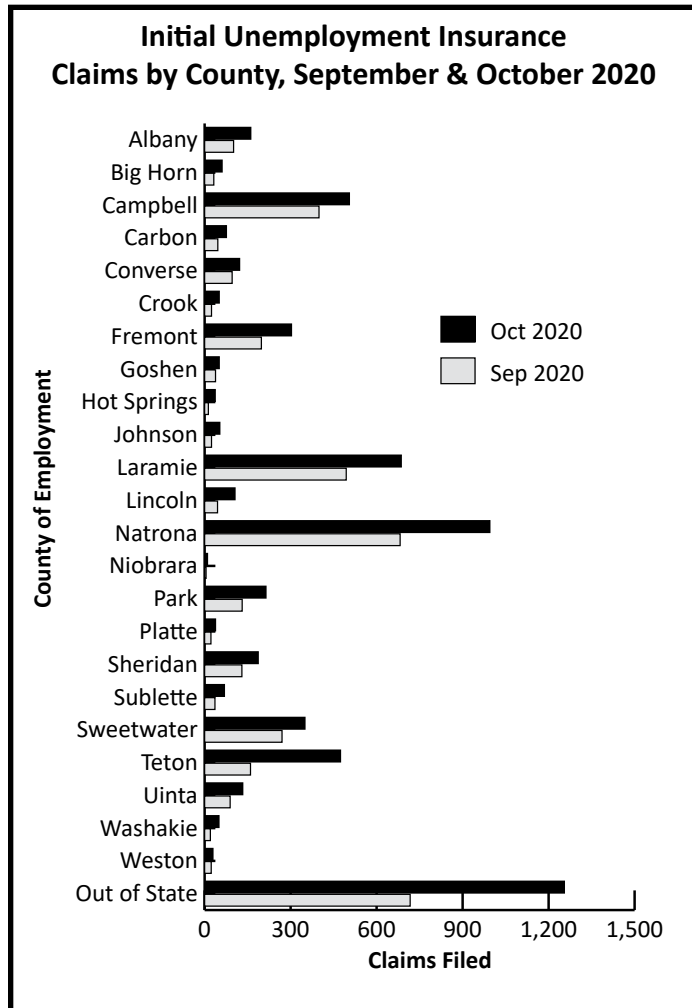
Initial Unemployment Insurance
Claims by County, September & October 2020

Oct 2020
Sep 2020

County of Employment

Albany
Big Horn
Campbell
Carbon
Converse
Crook
Fremont
Goshen
Hot Springs
Johnson
Laramie
Lincoln
Natrona
Niobrara
Park
Platte
Sheridan
Sublette
Sweetwater
Teton
Uinta
Washakie
Weston
Out of State

0 300 600 900 1,200 1,500
Claims Filed